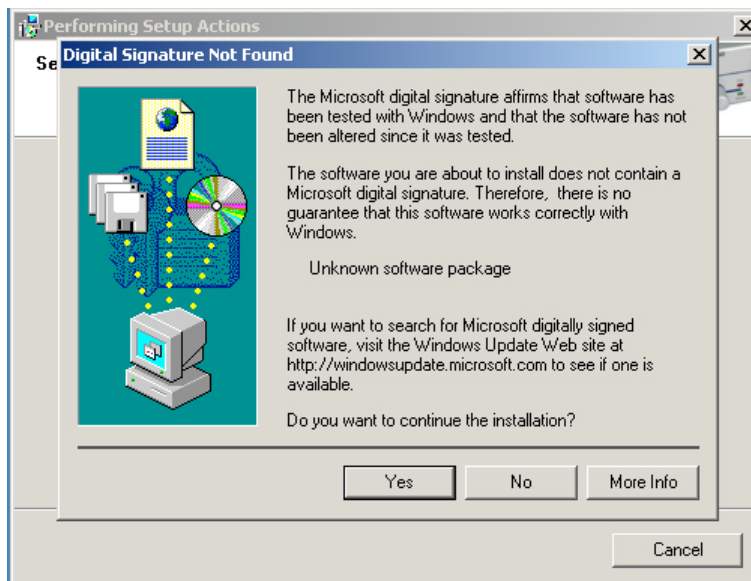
Performing Setup Actions

Se

Digital Signature Not Found

X

The Microsoft digital signature affirms that software has been tested with Windows and that the software has not been altered since it was tested.

The software you are about to install does not contain a Microsoft digital signature. Therefore, there is no guarantee that this software works correctly with Windows.

Unknown software package

If you want to search for Microsoft digitally signed software, visit the Windows Update Web site at http://windowsupdate.microsoft.com to see if one is available.

Do you want to continue the installation?

Yes

No

More Info

Cancel